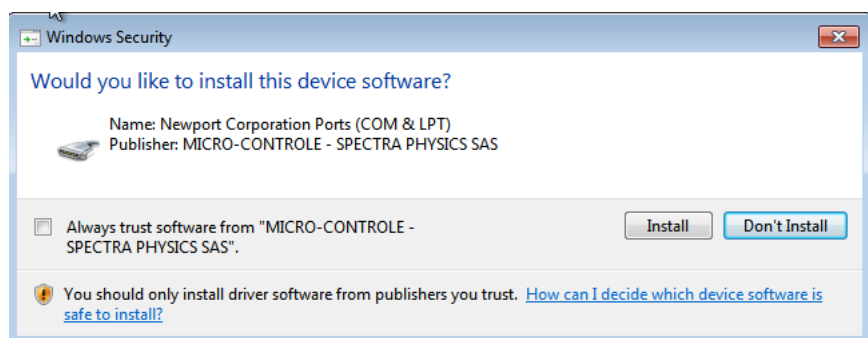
Windows Security

Would you like to install this device software?

Name: Newport Corporation Ports (COM & LPT)
Publisher: MICRO-CONTROLE - SPECTRA PHYSICS SAS

Always trust software from "MICRO-CONTROLE - SPECTRA PHYSICS SAS".

Install

Don't Install

You should only install driver software from publishers you trust. How can I decide which device software is safe to install?